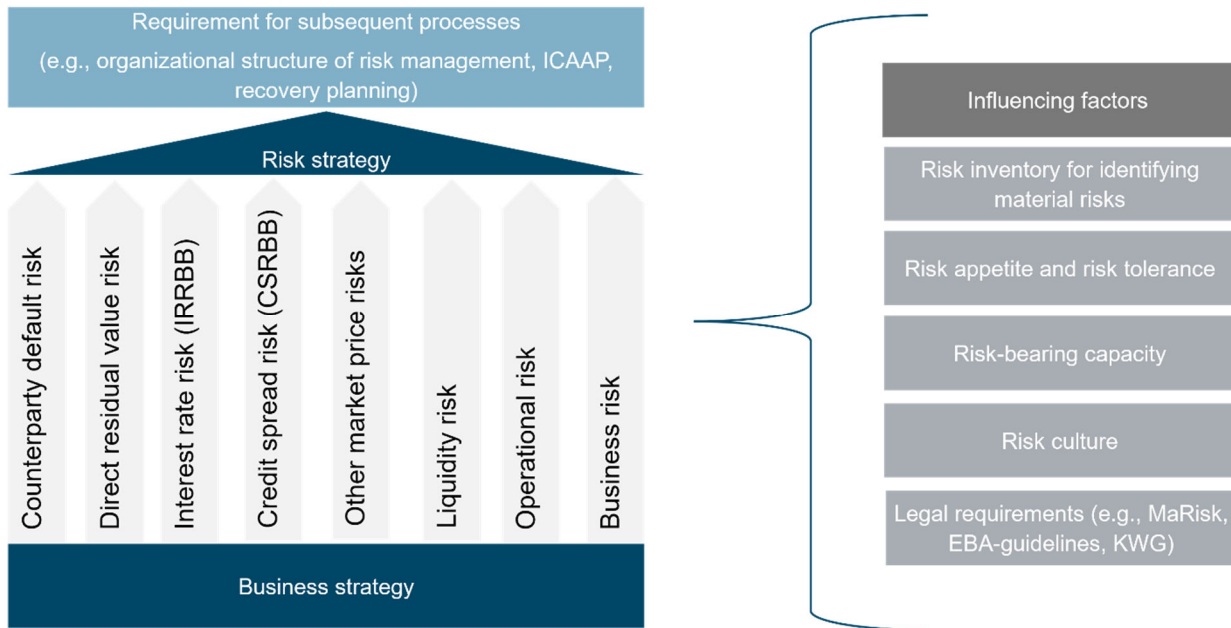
Requirement for subsequent processes
(e.g., organizational structure of risk management, ICAAP, recovery planning)

Risk strategy

Counterparty default risk

Direct residual value risk

Interest rate risk (IRRBB)

Credit spread risk (CSRBB)

Other market price risks

Liquidity risk

Operational risk

Business risk

Business strategy

Influencing factors

Risk inventory for identifying material risks

Risk appetite and risk tolerance

Risk-bearing capacity

Risk culture

Legal requirements (e.g., MaRisk, EBA-guidelines, KWG)